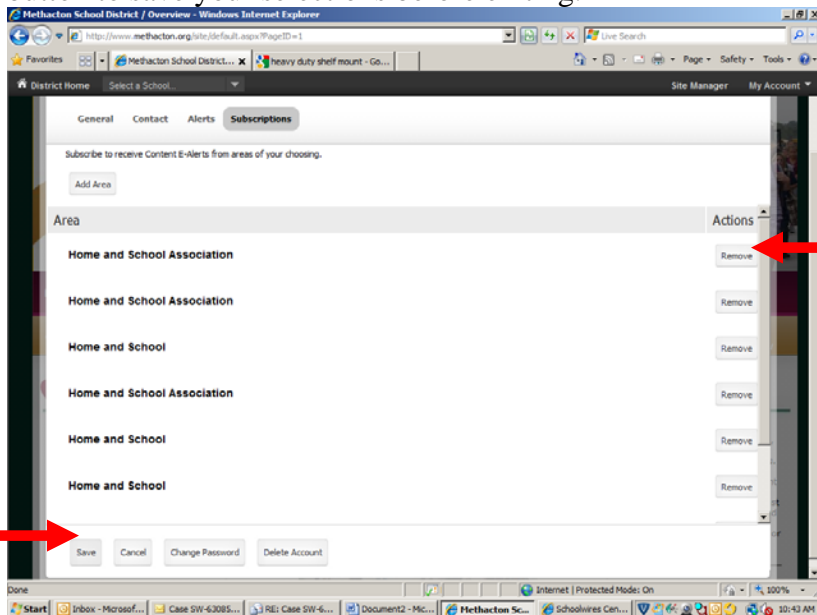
Methacton School District / Overview - Windows Internet Explorer

http://www.methacton.org/site/default.aspx?PageID=1

Live Search

Favorites

Methacton School District...

heavy duty shelf mount - Go...

Page · Safety · Tools ·

District Home

Select a School...

Site Manager

My Account

General

Contact

Alerts

Subscriptions

Subscribe to receive Content E-Alerts from areas of your choosing.

Add Area

| Area | Actions |
|---|---|
| Home and School Association | Remove |
| Home and School Association | Remove |
| Home and School | Remove |
| Home and School Association | Remove |
| Home and School | Remove |
| Home and School | Remove |

Save

Cancel

Change Password

Delete Account

Done

Internet | Protected Mode: On

100%

Start

Inbox - Microsof...

Case SW-63085...

RE: Case SW-6...

Document2 - Mic...

Methacton Sc...

Schoolwires Cen...

10:43 AM